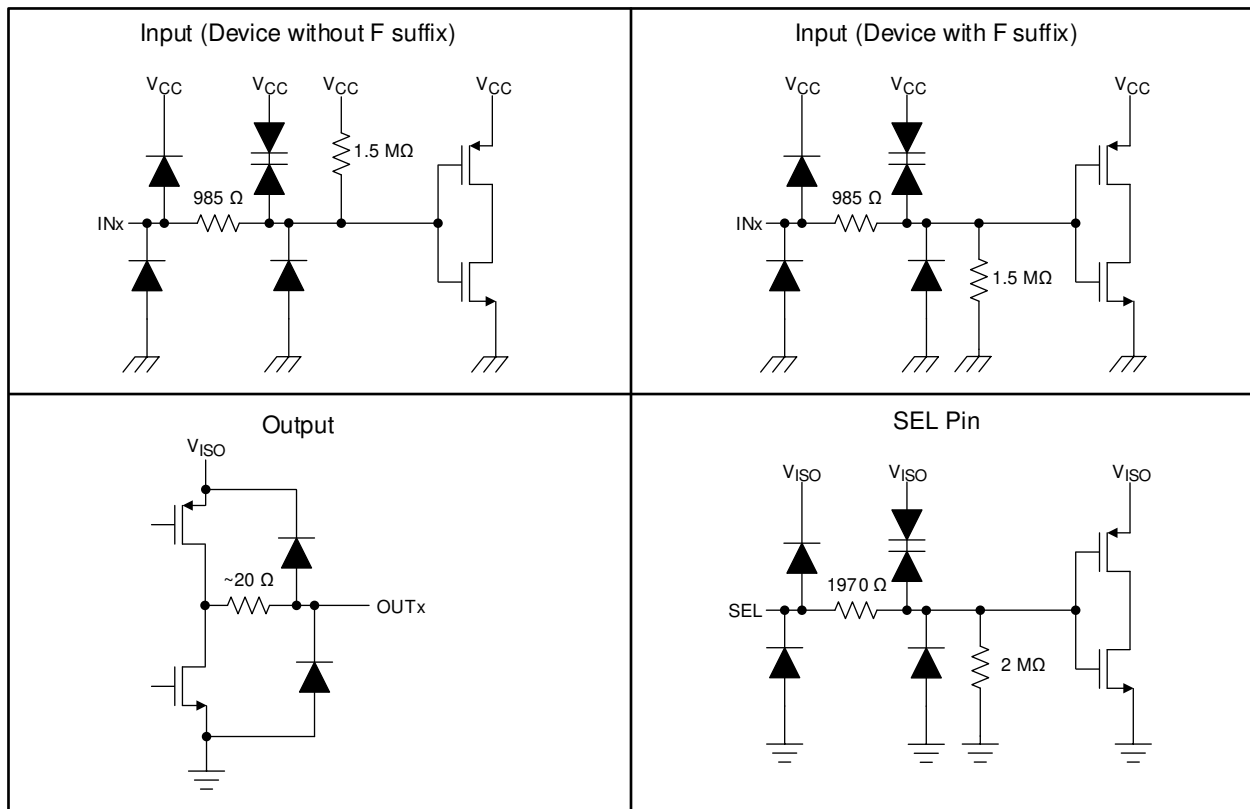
Input (Device without F suffix)

$V_{CC}$ $V_{CC}$ $V_{CC}$ $V_{CC}$

1.5 MΩ

985 Ω

INx

Input (Device with F suffix)

$V_{CC}$ $V_{CC}$ $V_{CC}$

985 Ω

INx

1.5 MΩ

Output

$V_{ISO}$

~20 Ω

OUTx

SEL Pin

$V_{ISO}$ $V_{ISO}$ $V_{ISO}$

1970 Ω

SEL

2 MΩ